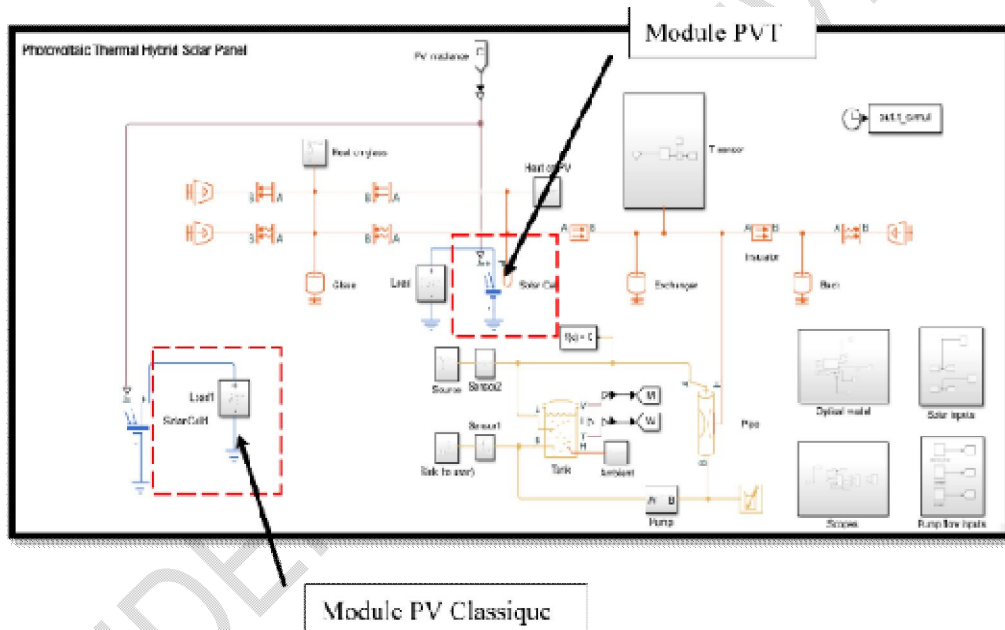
Photovoltaic Thermal Hybrid Solar Panel

Module PVT

PV irradiance

Heat on glass

Heat on PV

T sensor

out.t_simul

Glass

Load

Solar Cell

Exchange

Insulator

Back

f(x) = 0

Load1

SolarCell1

Source

Sensor2

Sensor1

Sink (to user)

Tank

Ambient

Pipe

Pump

Optical model

Solar inputs

Scopes

Pump flow inputs

Module PV Classique